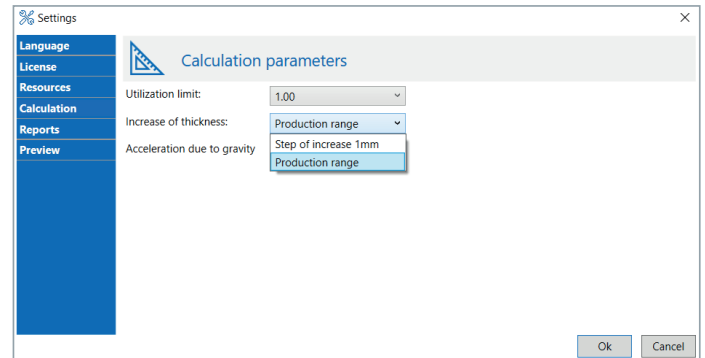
Settings
×
Language
License
Resources
Calculation
Reports
Preview
Calculation parameters
Utilization limit:
1.00
Increase of thickness:
Production range
Acceleration due to gravity
Step of increase 1mm
Production range
Ok
Cancel